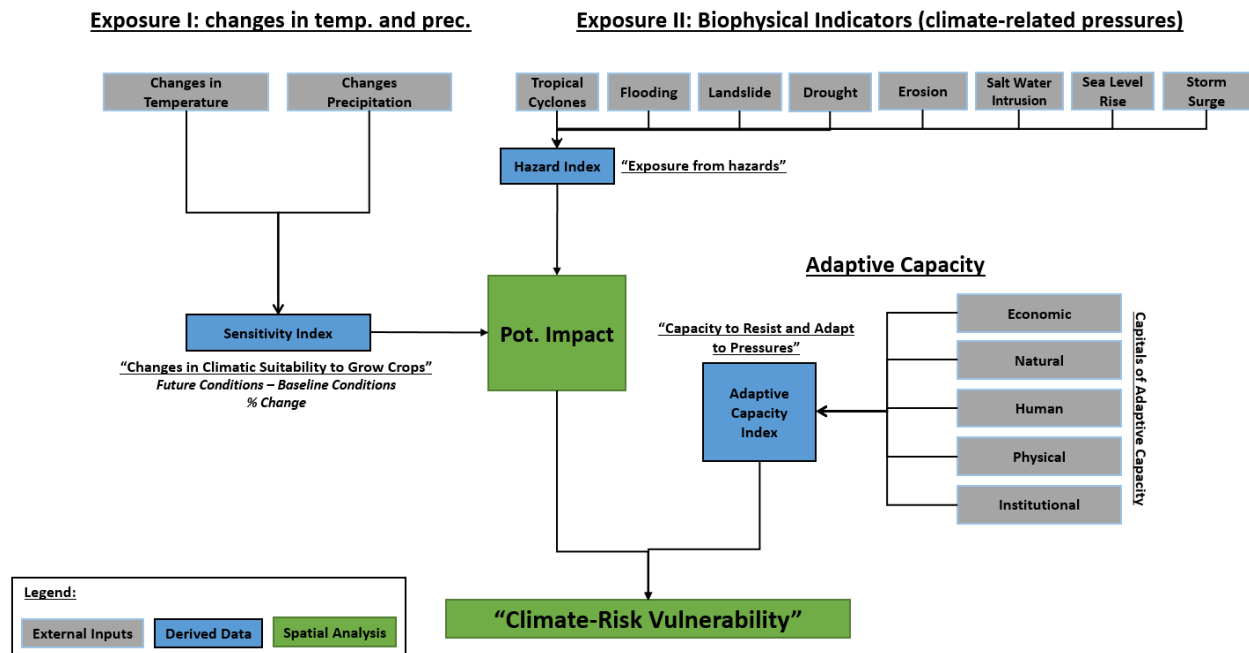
Exposure I: changes in temp. and prec.

Exposure II: Biophysical Indicators (climate-related pressures)

Changes in Temperature

Changes Precipitation

Tropical Cyclones

Flooding

Landslide

Drought

Erosion

Salt Water Intrusion

Sea Level Rise

Storm Surge

Hazard Index

"Exposure from hazards"

Adaptive Capacity

Sensitivity Index

Pot. Impact

"Changes in Climatic Suitability to Grow Crops"
Future Conditions – Baseline Conditions
% Change

"Capacity to Resist and Adapt to Pressures"

Adaptive Capacity Index

Economic

Natural

Human

Physical

Institutional

Capitals of Adaptive Capacity

Legend:

External Inputs

Derived Data

Spatial Analysis

"Climate-Risk Vulnerability"